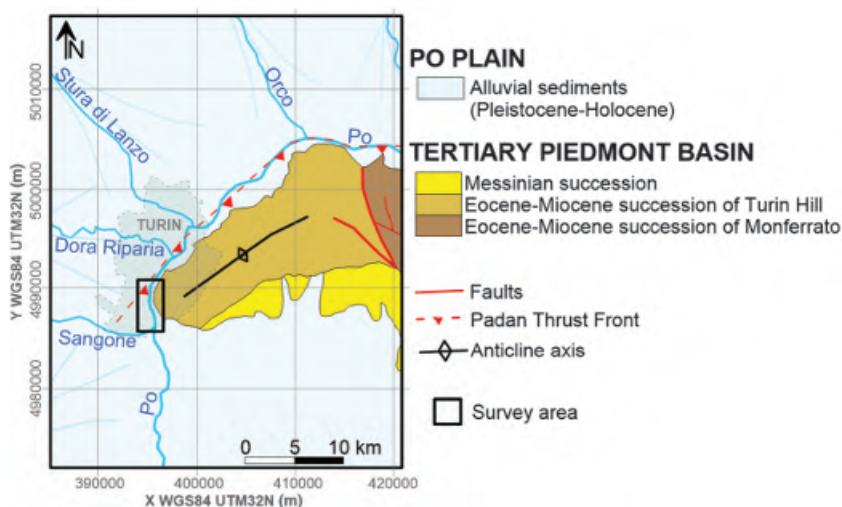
N

Stura di Lanzo
Orco
Po
TURIN
Dora Riparia
Sangone
Po

5010000
5000000
4990000
4980000
Y WGS84 UTM32N (m)

390000
400000
410000
420000
X WGS84 UTM32N (m)

0 5 10 km

PO PLAIN
Alluvial sediments (Pleistocene-Holocene)

TERTIARY PIEDMONT BASIN
Messinian succession
Eocene-Miocene succession of Turin Hill
Eocene-Miocene succession of Monferrato

Faults
Padan Thrust Front
Anticline axis

Survey area